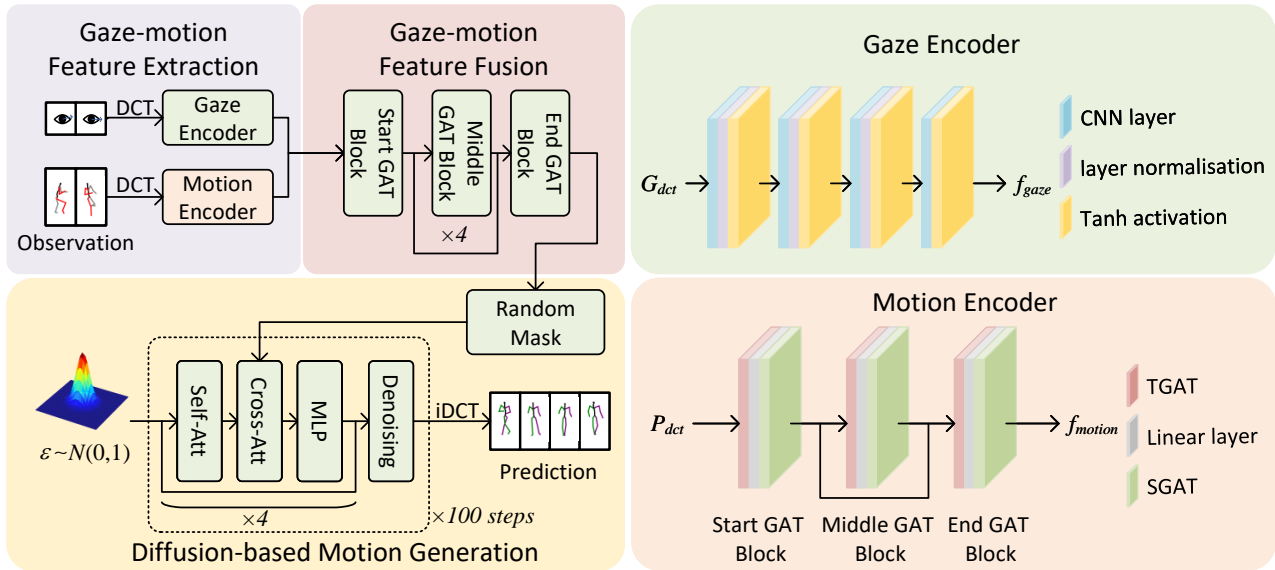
Gaze-motion Feature Extraction

DCT

Gaze Encoder

DCT

Motion Encoder

Observation

Gaze-motion Feature Fusion

Start GAT Block

Middle GAT Block

End GAT Block

×4

Gaze Encoder

$G_{dct}$

$f_{gaze}$

CNN layer

layer normalisation

Tanh activation

Random Mask

$\varepsilon \sim N(0,1)$

Self-Att

Cross-Att

MLP

Denoising

iDCT

Prediction

×4

×100 steps

Diffusion-based Motion Generation

Motion Encoder

$P_{dct}$

$f_{motion}$

TGAT

Linear layer

SGAT

Start GAT Block

Middle GAT Block

End GAT Block